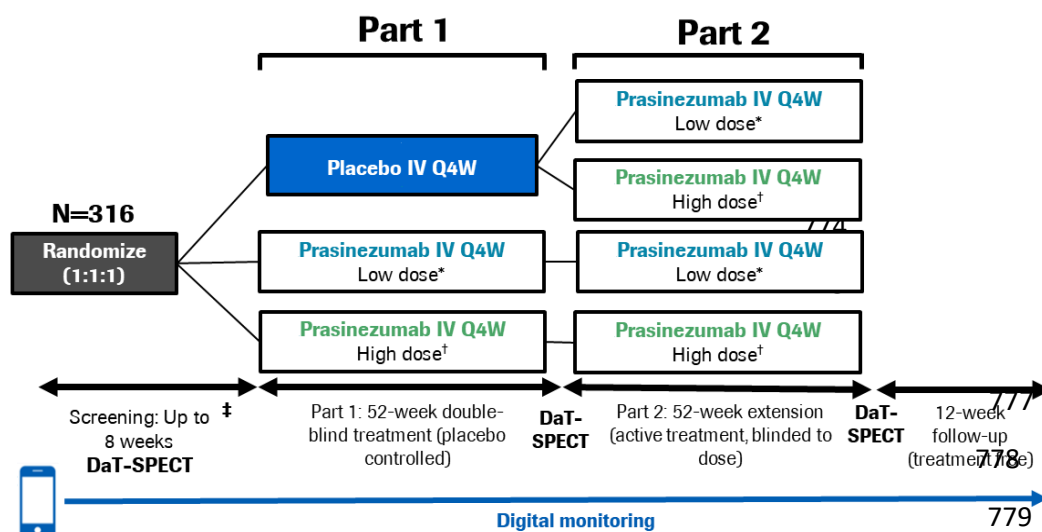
Part 1

Part 2

N=316

Randomize (1:1:1)

Placebo IV Q4W

Prasinezumab IV Q4W
Low dose*

Prasinezumab IV Q4W
High dose†

Prasinezumab IV Q4W
Low dose*

Prasinezumab IV Q4W
High dose†

774

Prasinezumab IV Q4W
Low dose*

Prasinezumab IV Q4W
High dose†

Screening: Up to 8 weeks ‡
DaT-SPECT

Part 1: 52-week double-blind treatment (placebo controlled)

DaT-SPECT

Part 2: 52-week extension (active treatment, blinded to dose)

DaT-SPECT

12-week follow-up (treatment free)

777

778

Digital monitoring

779